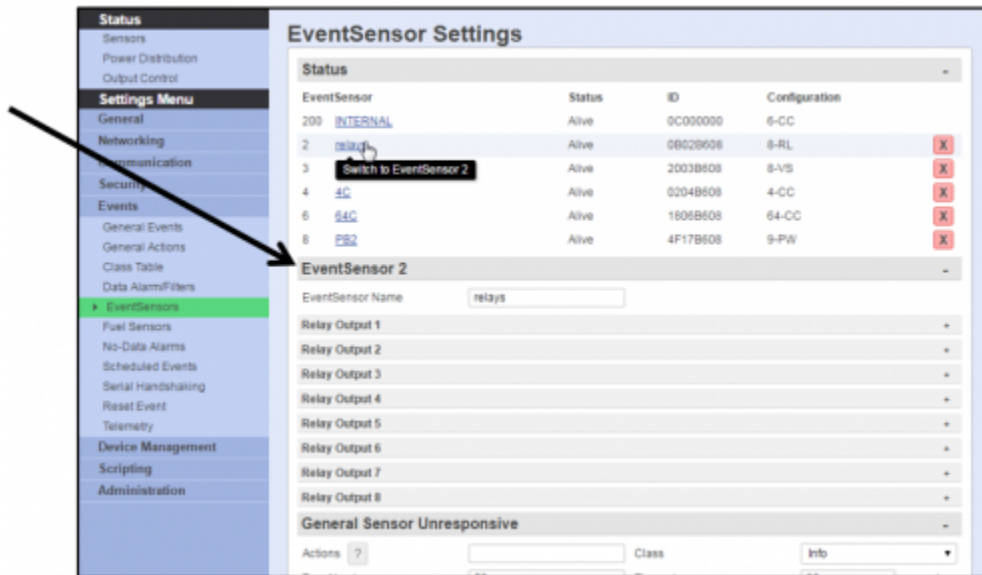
Status
Sensors
Power Distribution
Output Control
Settings Menu
General
Networking
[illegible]mmunication
Securi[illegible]
Events
General Events
General Actions
Class Table
Data Alarm/Filters
EventSensors
Fuel Sensors
No-Data Alarms
Scheduled Events
Serial Handshaking
Reset Event
Telemetry
Device Management
Scripting
Administration

EventSensor Settings

Status

| EventSensor | Status | ID | Configuration | |
|---|---|---|---|---|
| 200 INTERNAL | Alive | 0C000000 | 6-CC | |
| 2 relays | Alive | 0B02B608 | 8-RL | X |
| 3 | Alive | 2003B608 | 8-VS | X |
| 4 4C | Alive | 0204B608 | 4-CC | X |
| 6 64C | Alive | 1806B608 | 64-CC | X |
| 8 PB2 | Alive | 4F17B608 | 9-PW | X |

Switch to EventSensor 2

EventSensor 2

EventSensor Name relays

Relay Output 1
Relay Output 2
Relay Output 3
Relay Output 4
Relay Output 5
Relay Output 6
Relay Output 7
Relay Output 8

General Sensor Unresponsive

Actions ?
Class Info